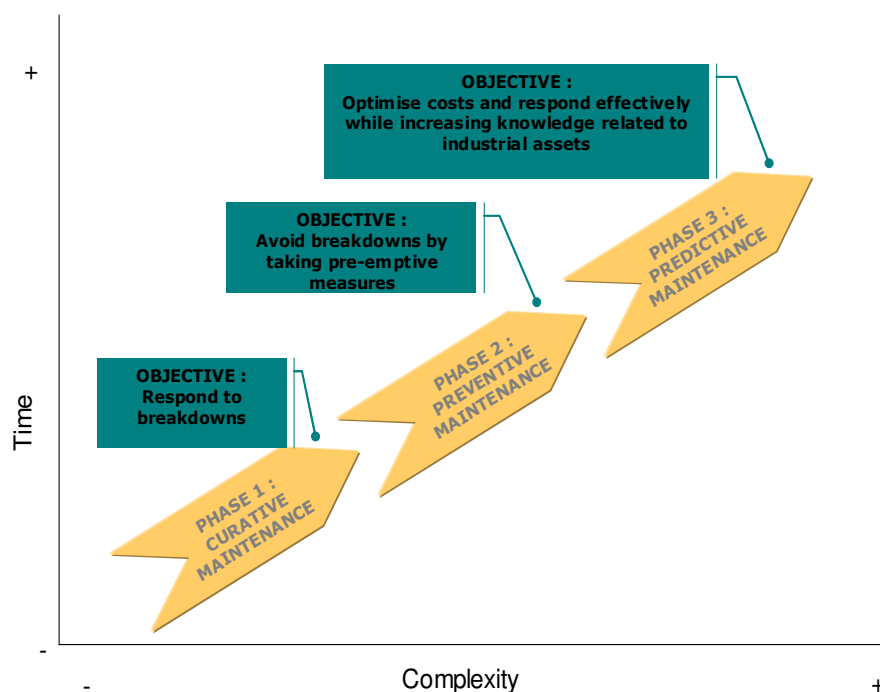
+

OBJECTIVE :
Optimise costs and respond effectively while increasing knowledge related to industrial assets

OBJECTIVE :
Avoid breakdowns by taking pre-emptive measures

PHASE 3 :
PREDICTIVE MAINTENANCE

OBJECTIVE :
Respond to breakdowns

PHASE 2 :
PREVENTIVE MAINTENANCE

Time

PHASE 1 :
CURATIVE MAINTENANCE

-

-

Complexity

+